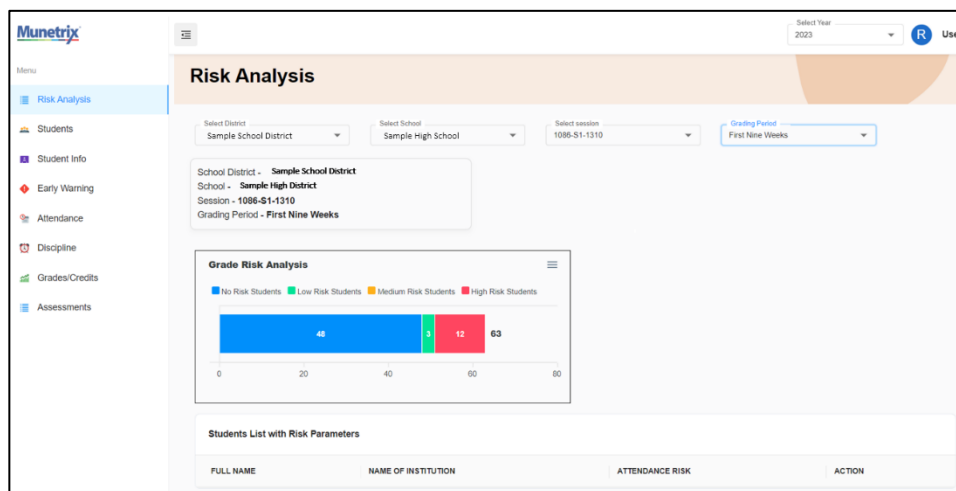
Munetrix

Select Year
2023

R Use

Menu

Risk Analysis
Students
Student Info
Early Warning
Attendance
Discipline
Grades/Credits
Assessments

Risk Analysis

Select District
Sample School District

Select School
Sample High School

Select session
1086-S1-1310

Grading Period
First Nine Weeks

School District - Sample School District
School - Sample High District
Session - 1086-S1-1310
Grading Period - First Nine Weeks

Grade Risk Analysis

No Risk Students  Low Risk Students  Medium Risk Students  High Risk Students

48  3  12  63

0  20  40  60  80

Students List with Risk Parameters

| FULL NAME | NAME OF INSTITUTION | ATTENDANCE RISK | ACTION |
|---|---|---|---|